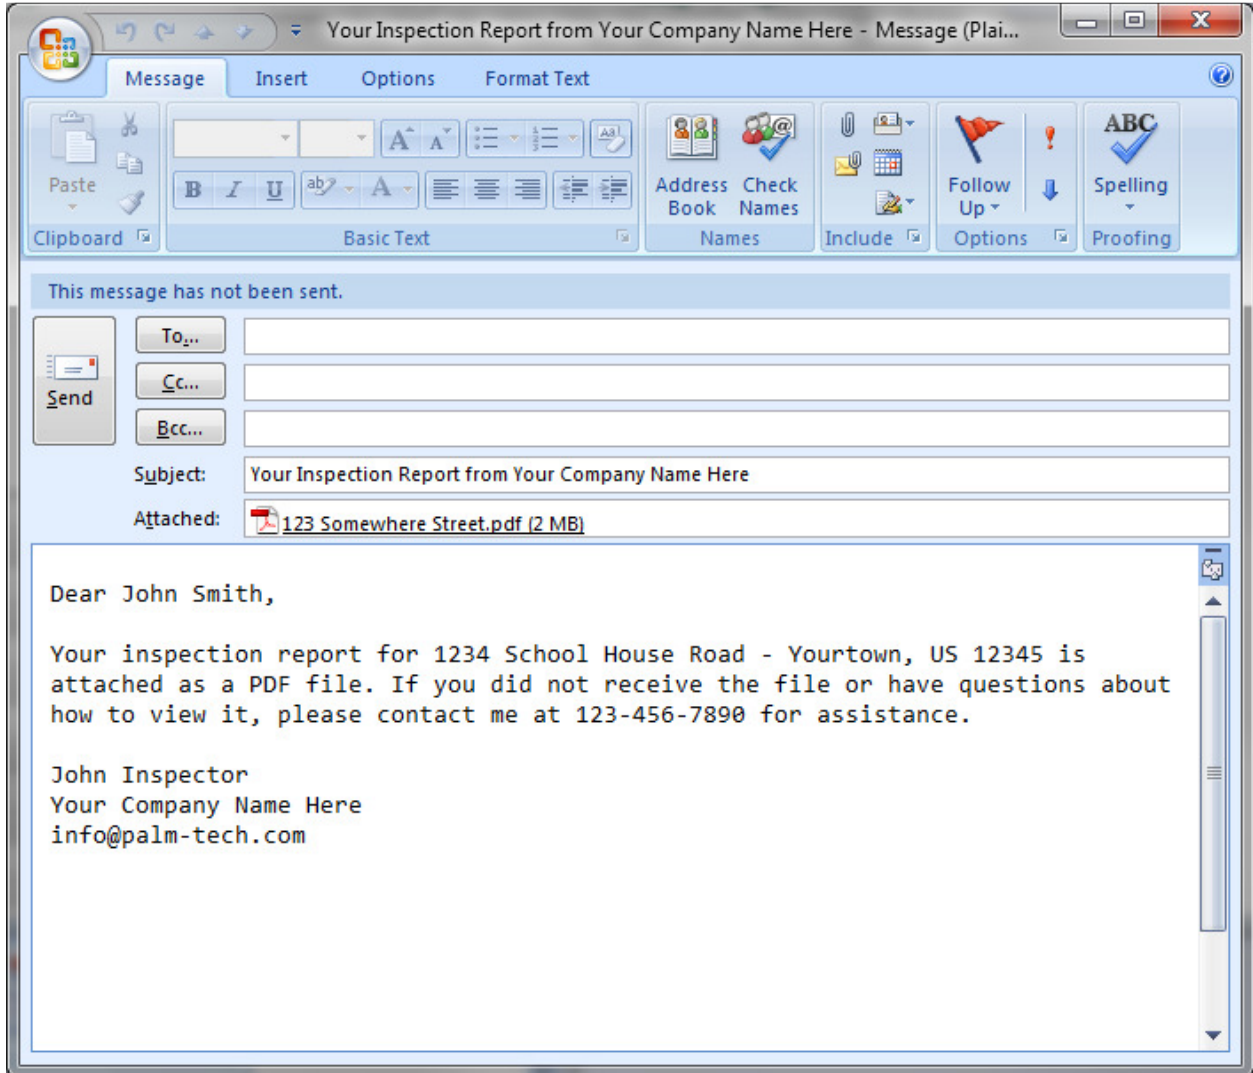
Your Inspection Report from Your Company Name Here - Message (Plai...

Message Insert Options Format Text

Paste
Clipboard

B I U A
Basic Text

Address Book
Check Names
Names

Include

Follow Up
Options

ABC
Spelling
Proofing

This message has not been sent.

Send
To...
Cc...
Bcc...
Subject: Your Inspection Report from Your Company Name Here
Attached: 123 Somewhere Street.pdf (2 MB)

Dear John Smith,

Your inspection report for 1234 School House Road - Yourtown, US 12345 is attached as a PDF file. If you did not receive the file or have questions about how to view it, please contact me at 123-456-7890 for assistance.

John Inspector
Your Company Name Here
info@palm-tech.com